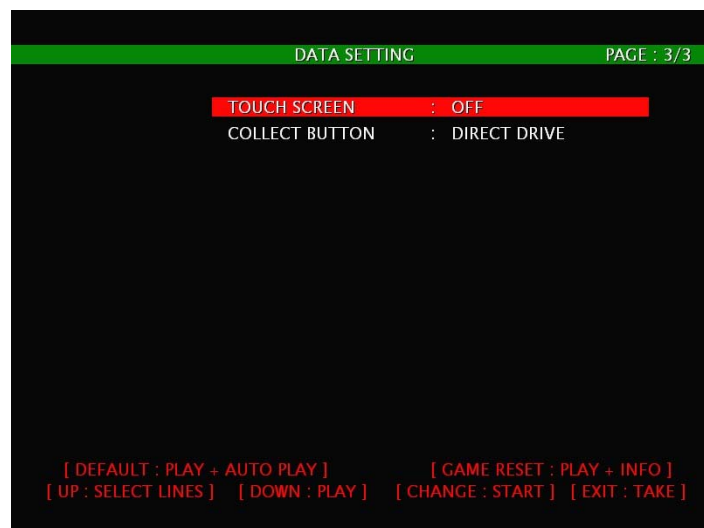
DATA SETTING PAGE : 3/3

TOUCH SCREEN : OFF
COLLECT BUTTON : DIRECT DRIVE

[ DEFAULT : PLAY + AUTO PLAY ] [ GAME RESET : PLAY + INFO ]
[ UP : SELECT LINES ] [ DOWN : PLAY ] [ CHANGE : START ] [ EXIT : TAKE ]